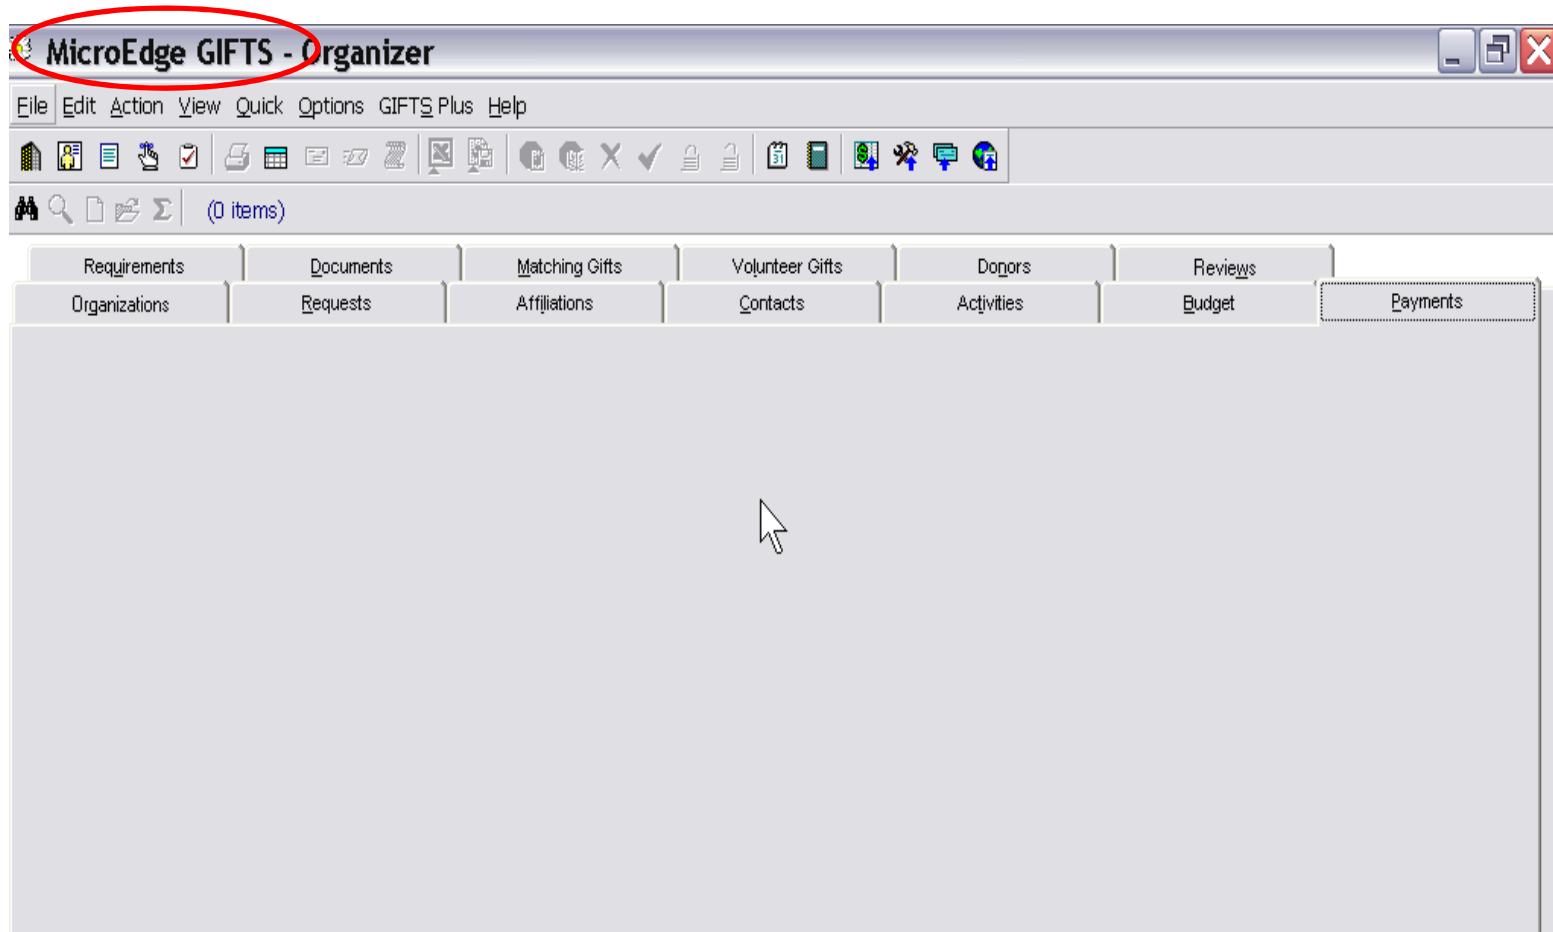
MicroEdge GIFTS - Organizer

File Edit Action View Quick Options GIFTS Plus Help

(0 items)

Requirements Documents Matching Gifts Volunteer Gifts Donors Reviews

Organizations Requests Affiliations Contacts Activities Budget Payments